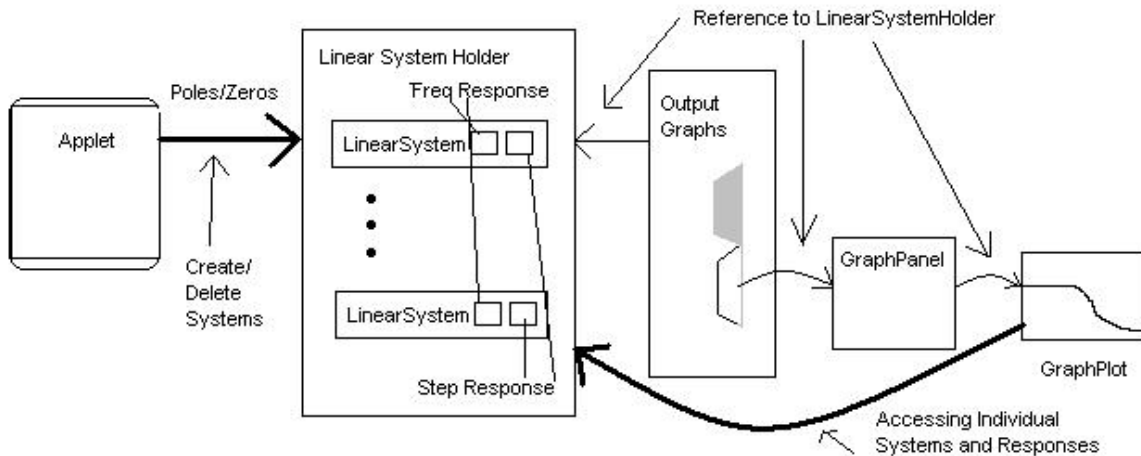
Reference to LinearSystemHolder

Linear System Holder

Poles/Zeros

Freq Response

Applet

LinearSystem

Output Graphs

Create/ Delete Systems

GraphPanel

LinearSystem

Step Response

GraphPlot

Accessing Individual Systems and Responses